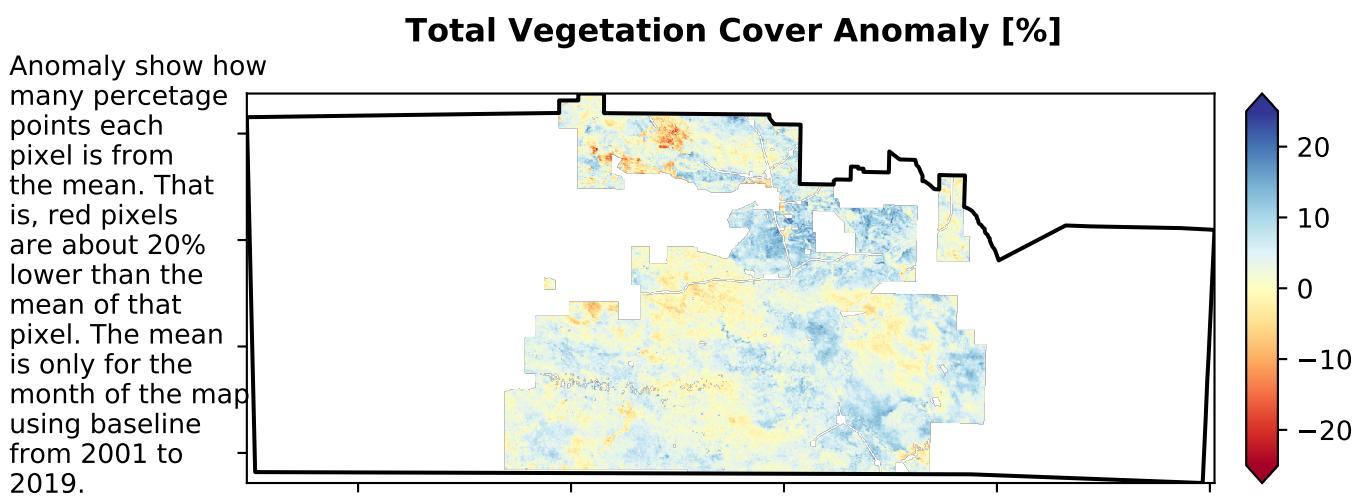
Total Vegetation Cover Anomaly [%]

Anomaly show how many percetage points each pixel is from the mean. That is, red pixels are about 20% lower than the mean of that pixel. The mean is only for the month of the map using baseline from 2001 to 2019.

20
10
0
−10
−20